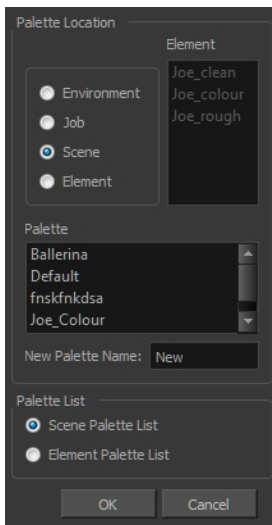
Palette Location

Element

Joe_clean
Joe_colour
Joe_rough

Environment
Job
Scene
Element

Palette

Ballerina
Default
fnskfnkdsa
Joe_Colour

New Palette Name: New

Palette List

Scene Palette List
Element Palette List

OK
Cancel